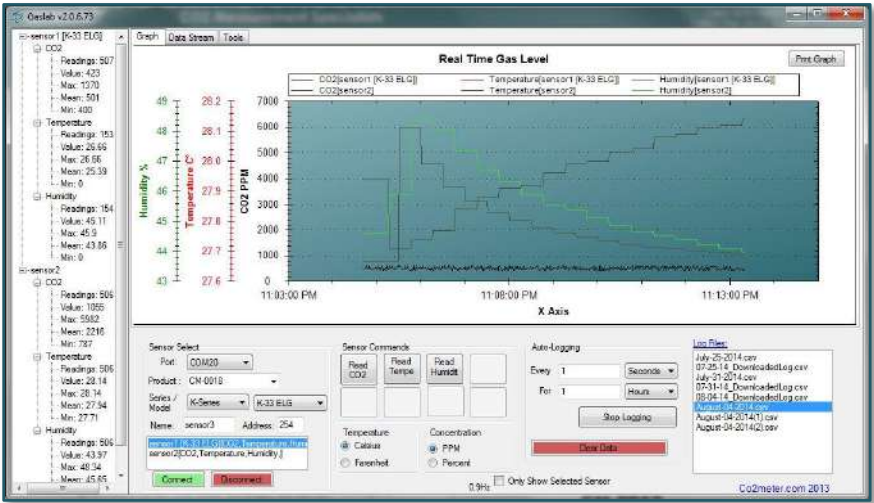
Gaslab v2.0.6.73

sensor1 [K-33 ELG]
CO2
Readings: 507
Value: 423
Max: 1370
Mean: 501
Min: 400
Temperature
Readings: 153
Value: 26.66
Max: 26.66
Mean: 25.39
Min: 0
Humidity
Readings: 154
Value: 45.11
Max: 45.9
Mean: 43.86
Min: 0
sensor2
CO2
Readings: 506
Value: 1055
Max: 5982
Mean: 2216
Min: 787
Temperature
Readings: 506
Value: 28.14
Max: 28.14
Mean: 27.94
Min: 27.71
Humidity
Readings: 506
Value: 43.97
Max: 48.34
Mean: 45.65

Graph | Data Stream | Tools

Real Time Gas Level

Print Graph

CO2[sensor1 [K-33 ELG]] | Temperature[sensor1 [K-33 ELG]] | Humidity[sensor1 [K-33 ELG]]
CO2[sensor2] | Temperature[sensor2] | Humidity[sensor2]

Humidity %: 49, 48, 47, 46, 45, 44, 43
Temperature C°: 28.2, 28.1, 28.0, 27.9, 27.8, 27.7, 27.6
CO2 PPM: 7000, 6000, 5000, 4000, 3000, 2000, 1000, 0

11:03:00 PM | 11:08:00 PM | 11:13:00 PM
X Axis

Sensor Select
Port: COM20
Product: CM-0018
Series / Model: K-Series | K-33 ELG
Name: sensor3 | Address: 254
sensor1 [K-33 ELG][CO2,Temperature,Hum
sensor2[CO2,Temperature,Humidity,]
Connect | Disconnect

Sensor Commands
Read CO2 | Read Tempe | Read Humidit

Temperature
Celsius
Ferenheit

Concentration
PPM
Percent

Auto-Logging
Every 1 Seconds
For 1 Hours
Stop Logging
Clear Data

0.9Hz | Only Show Selected Sensor

Log Files:
July-25-2014.csv
07-25-14_DownloadedLog.csv
July-31-2014.csv
07-31-14_DownloadedLog.csv
08-04-14_DownloadedLog.csv
August-04-2014.csv
August-04-2014(1).csv
August-04-2014(2).csv

Co2meter.com 2013